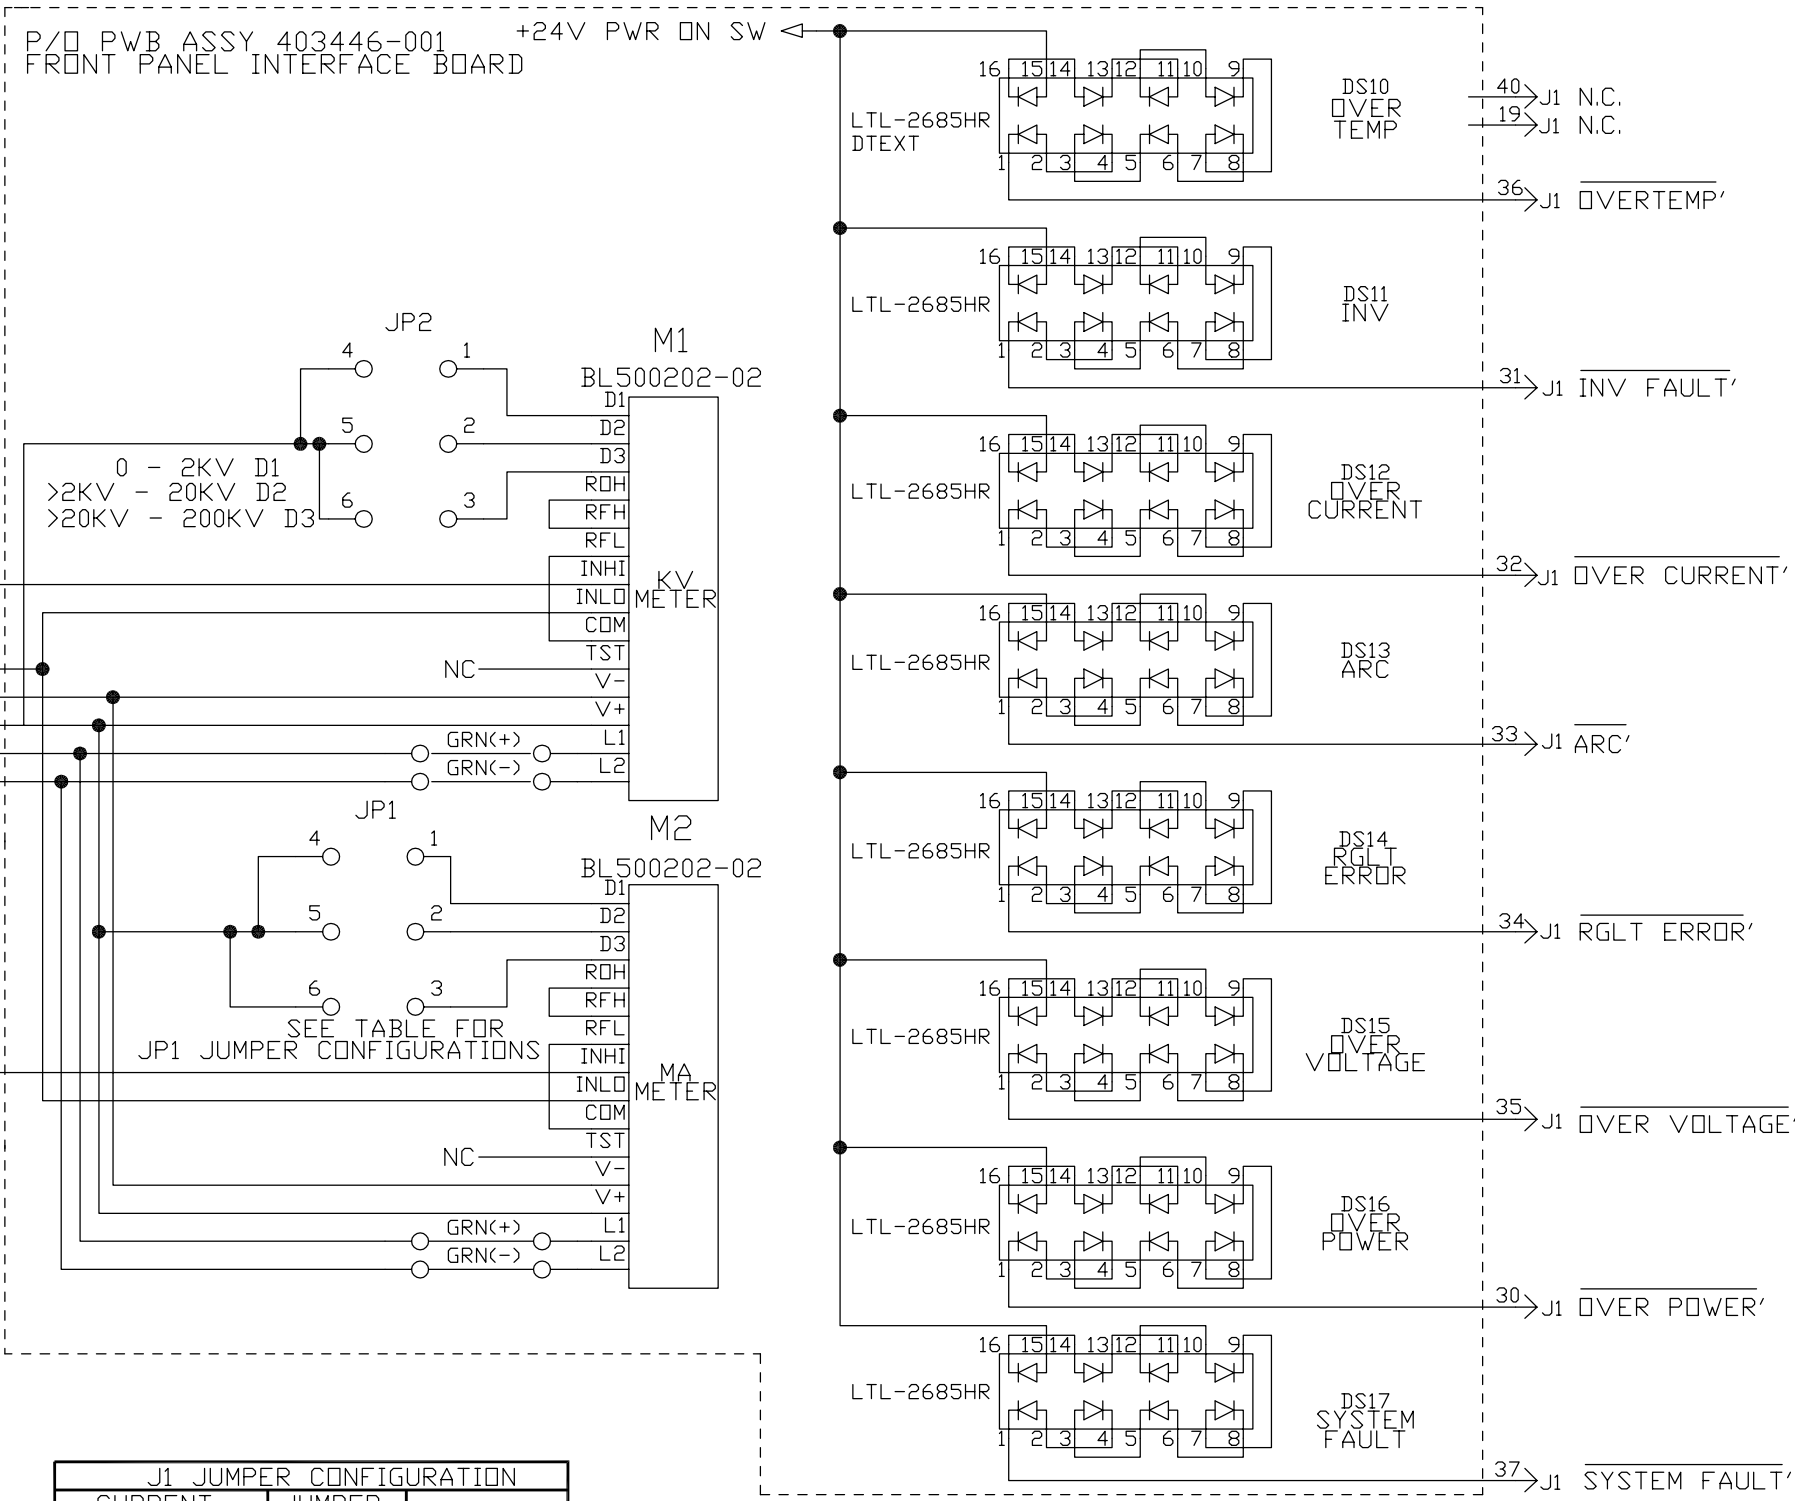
P/O PWB ASSY 403446-001
FRONT PANEL INTERFACE BOARD

+24V PWR ON SW

LTL-2685HR
DTEXT
16 15 14 13 12 11 10 9
1 2 3 4 5 6 7 8
DS10
OVER
TEMP
40 J1 N.C.
19 J1 N.C.
36 J1 $\overline{\text{OVERTEMP}}$'

LTL-2685HR
16 15 14 13 12 11 10 9
1 2 3 4 5 6 7 8
DS11
INV
31 J1 $\overline{\text{INV FAULT}}$'

LTL-2685HR
16 15 14 13 12 11 10 9
1 2 3 4 5 6 7 8
DS12
OVER
CURRENT
32 J1 $\overline{\text{OVER CURRENT}}$'

LTL-2685HR
16 15 14 13 12 11 10 9
1 2 3 4 5 6 7 8
DS13
ARC
33 J1 $\overline{\text{ARC}}$'

LTL-2685HR
16 15 14 13 12 11 10 9
1 2 3 4 5 6 7 8
DS14
RGLT
ERROR
34 J1 $\overline{\text{RGLT ERROR}}$'

LTL-2685HR
16 15 14 13 12 11 10 9
1 2 3 4 5 6 7 8
DS15
OVER
VOLTAGE
35 J1 $\overline{\text{OVER VOLTAGE}}$'

LTL-2685HR
16 15 14 13 12 11 10 9
1 2 3 4 5 6 7 8
DS16
OVER
POWER
30 J1 $\overline{\text{OVER POWER}}$'

LTL-2685HR
16 15 14 13 12 11 10 9
1 2 3 4 5 6 7 8
DS17
SYSTEM
FAULT
37 J1 $\overline{\text{SYSTEM FAULT}}$'

JP2
4 1
5 2
6 3
0 - 2KV D1
>2KV - 20KV D2
>20KV - 200KV D3

M1
BL500202-02
D1 D2 D3 ROH RFH RFL INHI INLO COM TST V- V+ L1 L2
KV
METER
NC
GRN(+)
GRN(-)

JP1
4 1
5 2
6 3
SEE TABLE FOR
JP1 JUMPER CONFIGURATIONS

M2
BL500202-02
D1 D2 D3 ROH RFH RFL INHI INLO COM TST V- V+ L1 L2
MA
METER
NC
GRN(+)
GRN(-)

J1 JUMPER CONFIGURATION
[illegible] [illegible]